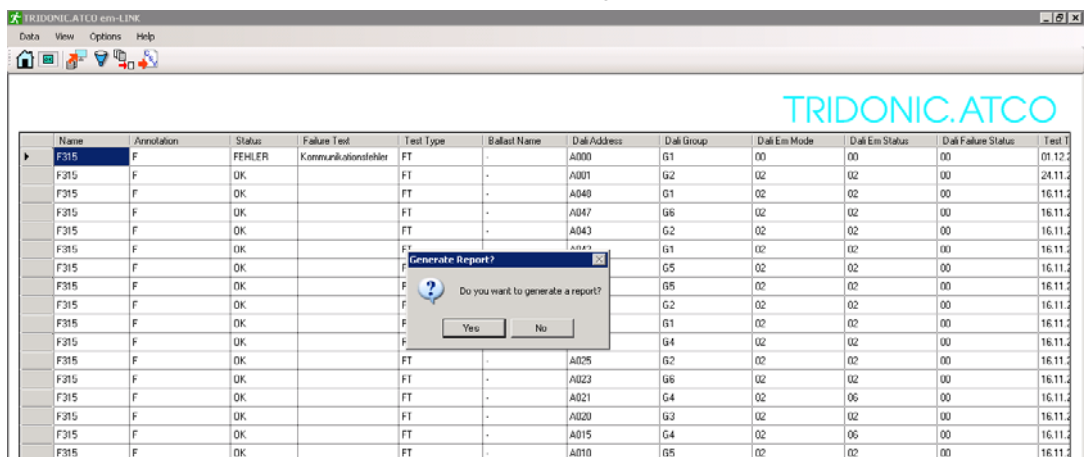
TRIDONIC.ATCO em-LINK

Data View Options Help

TRIDONIC.ATCO

| Name | Annotation | Status | Failure Text | Test Type | Ballast Name | Dali Address | Dali Group | Dali Em Mode | Dali Em Status | Dali Failure Status | Test T |
|---|---|---|---|---|---|---|---|---|---|---|---|
| F315 | F | FEHLER | Kommunikationsfehler | FT | - | A000 | G1 | 00 | 00 | 00 | 01.12.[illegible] |
| F315 | F | OK | | FT | - | A001 | G2 | 02 | 02 | 00 | 24.11.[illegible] |
| F315 | F | OK | | FT | - | A048 | G1 | 02 | 02 | 00 | 16.11.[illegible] |
| F315 | F | OK | | FT | - | A047 | G6 | 02 | 02 | 00 | 16.11.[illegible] |
| F315 | F | OK | | FT | - | A043 | G2 | 02 | 02 | 00 | 16.11.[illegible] |
| F315 | F | OK | | FT | - | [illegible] | G1 | 02 | 02 | 00 | 16.11.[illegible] |
| F315 | F | OK | | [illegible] | | | G5 | 02 | 02 | 00 | 16.11.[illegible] |
| F315 | F | OK | | F | | | G5 | 02 | 02 | 00 | 16.11.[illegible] |
| F315 | F | OK | | F | | | G2 | 02 | 02 | 00 | 16.11.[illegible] |
| F315 | F | OK | | F | | | G1 | 02 | 02 | 00 | 16.11.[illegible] |
| F315 | F | OK | | F | | | G4 | 02 | 02 | 00 | 16.11.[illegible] |
| F315 | F | OK | | FT | - | A025 | G2 | 02 | 02 | 00 | 16.11.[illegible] |
| F315 | F | OK | | FT | - | A023 | G6 | 02 | 02 | 00 | 16.11.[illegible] |
| F315 | F | OK | | FT | - | A021 | G4 | 02 | 06 | 00 | 16.11.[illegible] |
| F315 | F | OK | | FT | - | A020 | G3 | 02 | 02 | 00 | 16.11.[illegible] |
| F315 | F | OK | | FT | - | A015 | G4 | 02 | 06 | 00 | 16.11.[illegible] |
| F315 | F | OK | | FT | - | A010 | G5 | 02 | 02 | 00 | 16.11.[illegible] |

Generate Report?
Do you want to generate a report?
Yes No